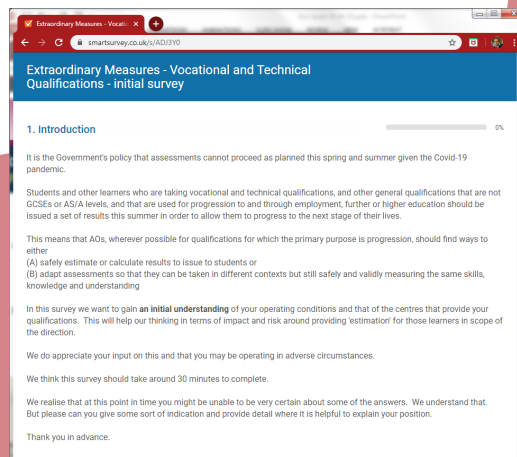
Extraordinary Measures - Vocation ×

smartsurvey.co.uk/s/ADJ3Y0

Extraordinary Measures - Vocational and Technical Qualifications - initial survey

1. Introduction

0%

It is the Government's policy that assessments cannot proceed as planned this spring and summer given the Covid-19 pandemic.

Students and other learners who are taking vocational and technical qualifications, and other general qualifications that are not GCSEs or AS/A levels, and that are used for progression to and through employment, further or higher education should be issued a set of results this summer in order to allow them to progress to the next stage of their lives.

This means that AOs, wherever possible for qualifications for which the primary purpose is progression, should find ways to either
(A) safely estimate or calculate results to issue to students or
(B) adapt assessments so that they can be taken in different contexts but still safely and validly measuring the same skills, knowledge and understanding

In this survey we want to gain an initial understanding of your operating conditions and that of the centres that provide your qualifications. This will help our thinking in terms of impact and risk around providing 'estimation' for those learners in scope of the direction.

We do appreciate your input on this and that you may be operating in adverse circumstances.

We think this survey should take around 30 minutes to complete.

We realise that at this point in time you might be unable to be very certain about some of the answers. We understand that. But please can you give some sort of indication and provide detail where it is helpful to explain your position.

Thank you in advance.